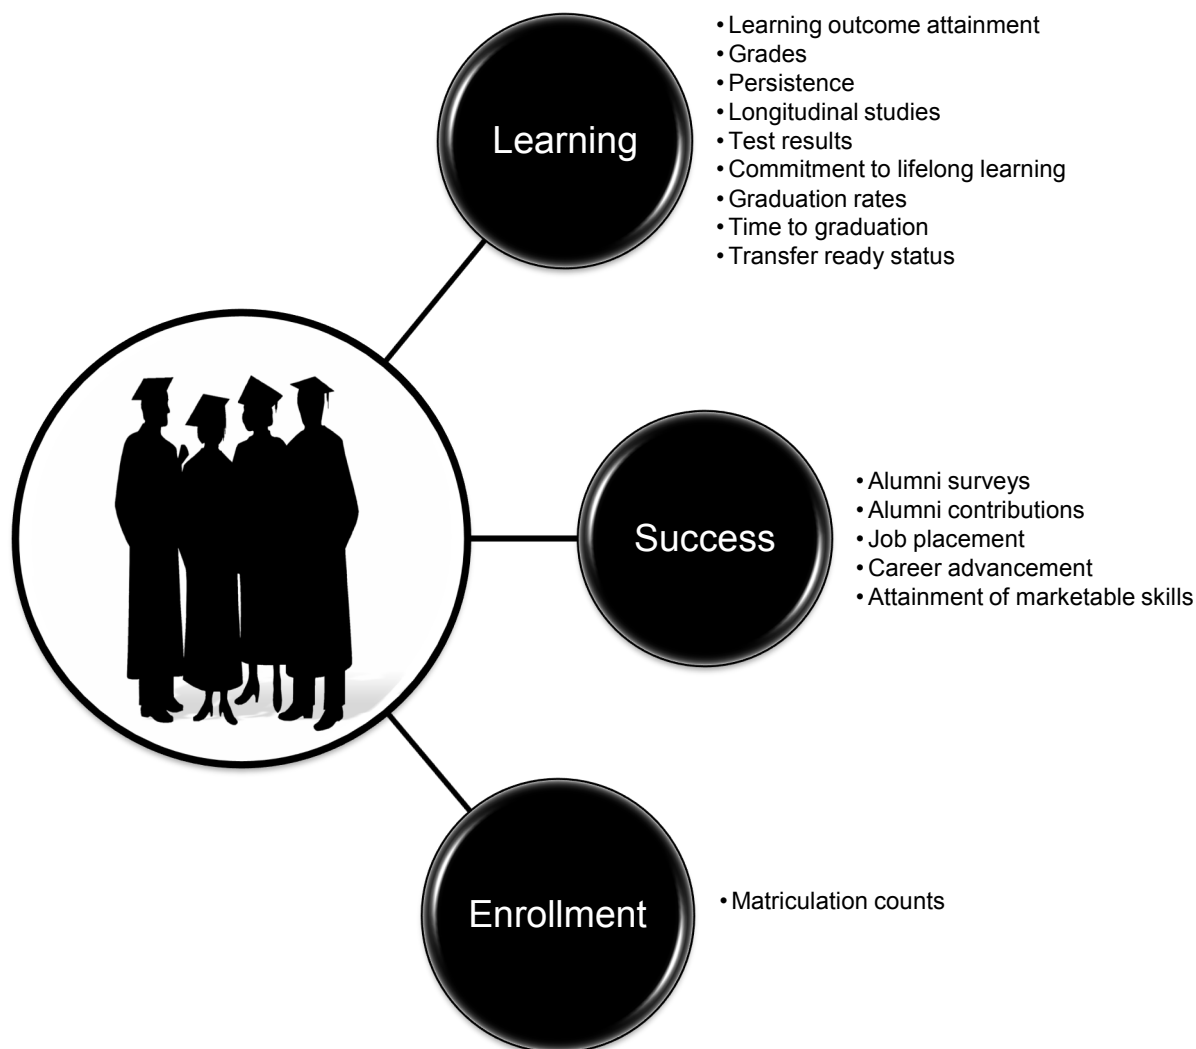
Learning

• Learning outcome attainment
• Grades
• Persistence
• Longitudinal studies
• Test results
• Commitment to lifelong learning
• Graduation rates
• Time to graduation
• Transfer ready status

Success

• Alumni surveys
• Alumni contributions
• Job placement
• Career advancement
• Attainment of marketable skills

Enrollment

• Matriculation counts